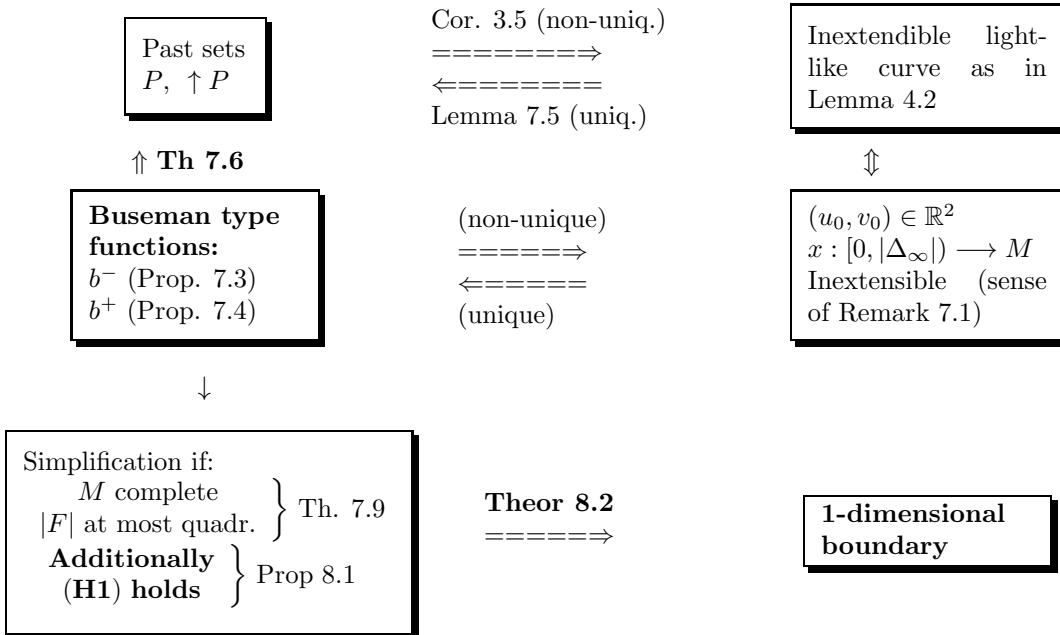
Past sets
$P$, $\uparrow P$

Cor. 3.5 (non-uniq.)
$\Longrightarrow$
$\Longleftarrow$
Lemma 7.5 (uniq.)

Inextendible lightlike curve as in Lemma 4.2

$\Uparrow$ **Th 7.6**

$\Updownarrow$

**Buseman type functions:**
$b^-$ (Prop. 7.3)
$b^+$ (Prop. 7.4)

(non-unique)
$\Longrightarrow$
$\Longleftarrow$
(unique)

$(u_0, v_0) \in \mathbb{R}^2$
$x : [0, |\Delta_\infty|) \longrightarrow M$
Inextensible (sense of Remark 7.1)

$\downarrow$

Simplification if:
$M$ complete
$|F|$ at most quadr. $\Big\}$ Th. 7.9
**Additionally (H1) holds** $\Big\}$ Prop 8.1

**Theor 8.2**
$\Longrightarrow$

**1-dimensional boundary**